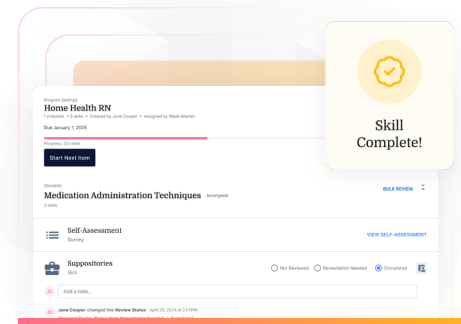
Skill Complete!

Program Settings
Home Health RN
1 checklist • 3 skills • Created by Jane Cooper • Assigned by Wade Warren

Due January 1, 2025

Progress: 2/3 skills

Start Next Item

Checklist
Medication Administration Techniques Incomplete
3 skills

BULK REVIEW

Self-Assessment
Survey

VIEW SELF-ASSESSMENT

Suppositories
Skill

Not Reviewed
Remediation Needed
Completed

JC Add a note...

JC Jane Cooper changed the Review Status April 20, 2024 at 2:51PM
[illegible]